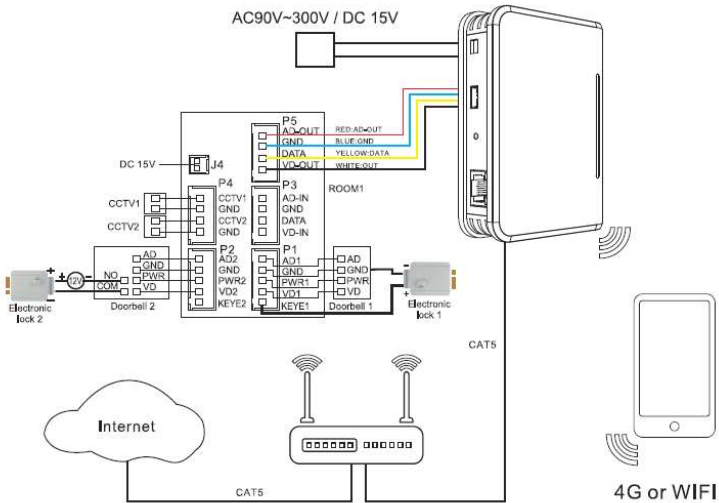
AC90V~300V / DC 15V

P5
AD-OUT
GND
DATA
VD-OUT
RED:AD-OUT
BLUE:GND
YELLOW:DATA
WHITE:OUT

DC 15V
J4

ROOM1

P4
CCTV1
GND
CCTV2
GND

CCTV1
CCTV2

P3
AD-IN
GND
DATA
VD-IN

P2
AD2
GND
PWR2
VD2
KEYE2

AD
GND
NO
PWR
COM
VD
12V
Doorbell 2

Electronic lock 2

P1
AD1
GND
PWR1
VD1
KEYE1

AD
GND
PWR
VD
Doorbell 1

Electronic lock 1

CAT5

Internet

CAT5

4G or WIFI